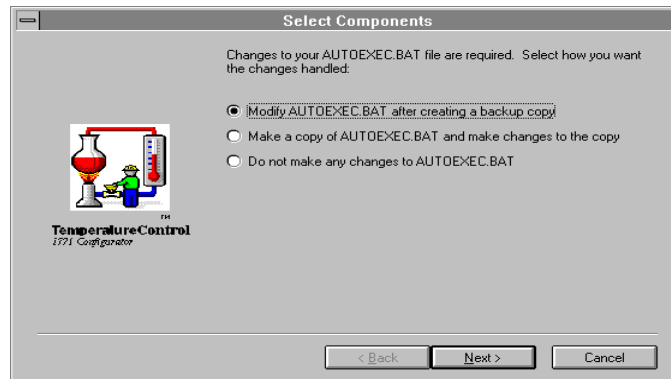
Select Components

Changes to your AUTOEXEC.BAT file are required. Select how you want the changes handled:

Modify AUTOEXEC.BAT after creating a backup copy

Make a copy of AUTOEXEC.BAT and make changes to the copy

Do not make any changes to AUTOEXEC.BAT

TM
TemperatureControl
1771 Configurator

< Back
Next >
Cancel